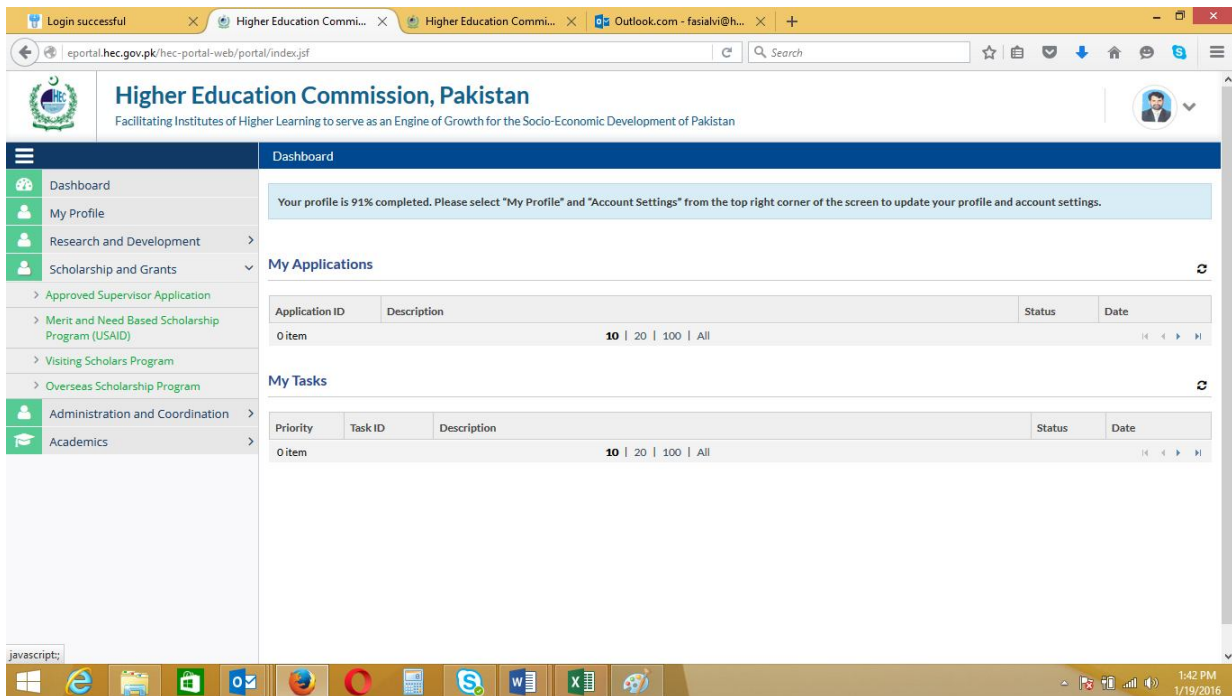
Login successful
Higher Education Commi...
Higher Education Commi...
Outlook.com - fasialvi@h...

eportal.hec.gov.pk/hec-portal-web/portal/index.jsf

Search

Higher Education Commission, Pakistan
Facilitating Institutes of Higher Learning to serve as an Engine of Growth for the Socio-Economic Development of Pakistan

Dashboard

Dashboard
My Profile
Research and Development
Scholarship and Grants
> Approved Supervisor Application
> Merit and Need Based Scholarship Program (USAID)
> Visiting Scholars Program
> Overseas Scholarship Program
Administration and Coordination
Academics

Your profile is 91% completed. Please select "My Profile" and "Account Settings" from the top right corner of the screen to update your profile and account settings.

My Applications

| Application ID | Description | Status | Date |
|---|---|---|---|
| 0 item | 10 \| 20 \| 100 \| All | | |

My Tasks

| Priority | Task ID | Description | Status | Date |
|---|---|---|---|---|
| 0 item | | 10 \| 20 \| 100 \| All | | |

javascript:;

1:42 PM
1/19/2016